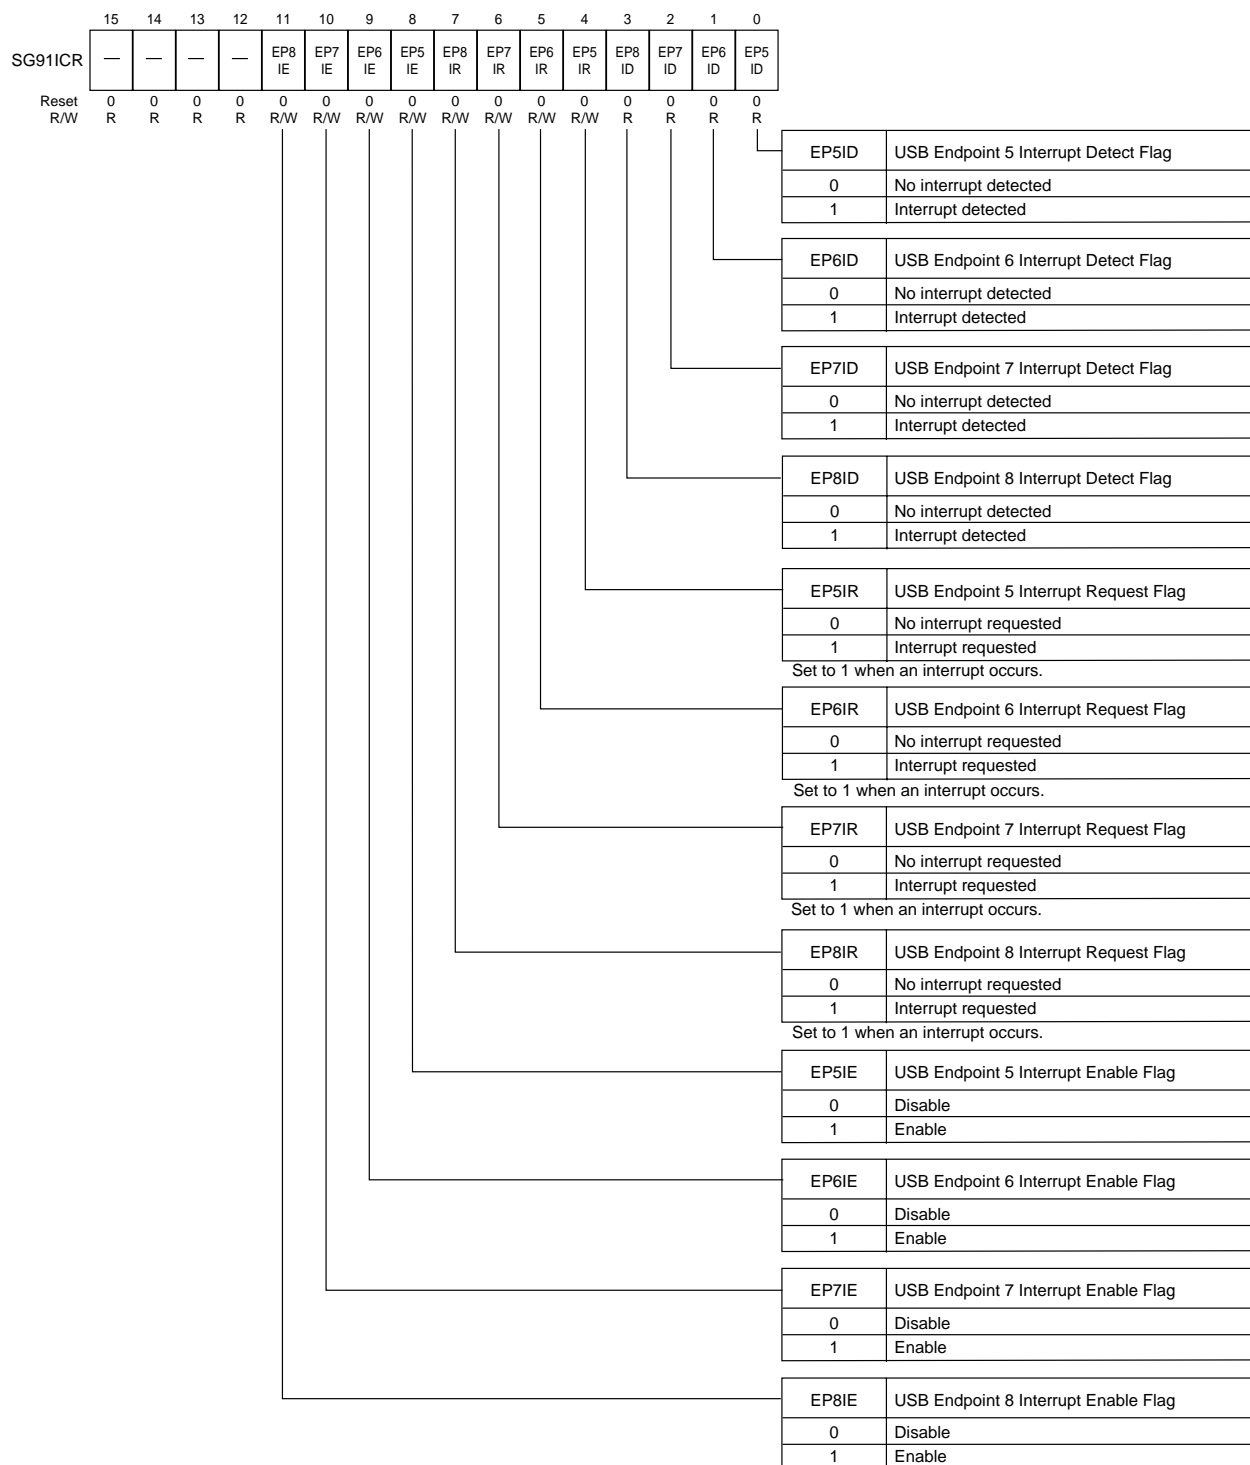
| | 15 | 14 | 13 | 12 | 11 | 10 | 9 | 8 | 7 | 6 | 5 | 4 | 3 | 2 | 1 | 0 |
|---|---|---|---|---|---|---|---|---|---|---|---|---|---|---|---|---|
| SG91ICR | — | — | — | — | EP8 IE | EP7 IE | EP6 IE | EP5 IE | EP8 IR | EP7 IR | EP6 IR | EP5 IR | EP8 ID | EP7 ID | EP6 ID | EP5 ID |
| Reset | 0 | 0 | 0 | 0 | 0 | 0 | 0 | 0 | 0 | 0 | 0 | 0 | 0 | 0 | 0 | 0 |
| R/W | R | R | R | R | R/W | R/W | R/W | R/W | R/W | R/W | R/W | R/W | R | R | R | R |

| EP5ID | USB Endpoint 5 Interrupt Detect Flag |
|---|---|
| 0 | No interrupt detected |
| 1 | Interrupt detected |

| EP6ID | USB Endpoint 6 Interrupt Detect Flag |
|---|---|
| 0 | No interrupt detected |
| 1 | Interrupt detected |

| EP7ID | USB Endpoint 7 Interrupt Detect Flag |
|---|---|
| 0 | No interrupt detected |
| 1 | Interrupt detected |

| EP8ID | USB Endpoint 8 Interrupt Detect Flag |
|---|---|
| 0 | No interrupt detected |
| 1 | Interrupt detected |

| EP5IR | USB Endpoint 5 Interrupt Request Flag |
|---|---|
| 0 | No interrupt requested |
| 1 | Interrupt requested |

Set to 1 when an interrupt occurs.

| EP6IR | USB Endpoint 6 Interrupt Request Flag |
|---|---|
| 0 | No interrupt requested |
| 1 | Interrupt requested |

Set to 1 when an interrupt occurs.

| EP7IR | USB Endpoint 7 Interrupt Request Flag |
|---|---|
| 0 | No interrupt requested |
| 1 | Interrupt requested |

Set to 1 when an interrupt occurs.

| EP8IR | USB Endpoint 8 Interrupt Request Flag |
|---|---|
| 0 | No interrupt requested |
| 1 | Interrupt requested |

Set to 1 when an interrupt occurs.

| EP5IE | USB Endpoint 5 Interrupt Enable Flag |
|---|---|
| 0 | Disable |
| 1 | Enable |

| EP6IE | USB Endpoint 6 Interrupt Enable Flag |
|---|---|
| 0 | Disable |
| 1 | Enable |

| EP7IE | USB Endpoint 7 Interrupt Enable Flag |
|---|---|
| 0 | Disable |
| 1 | Enable |

| EP8IE | USB Endpoint 8 Interrupt Enable Flag |
|---|---|
| 0 | Disable |
| 1 | Enable |